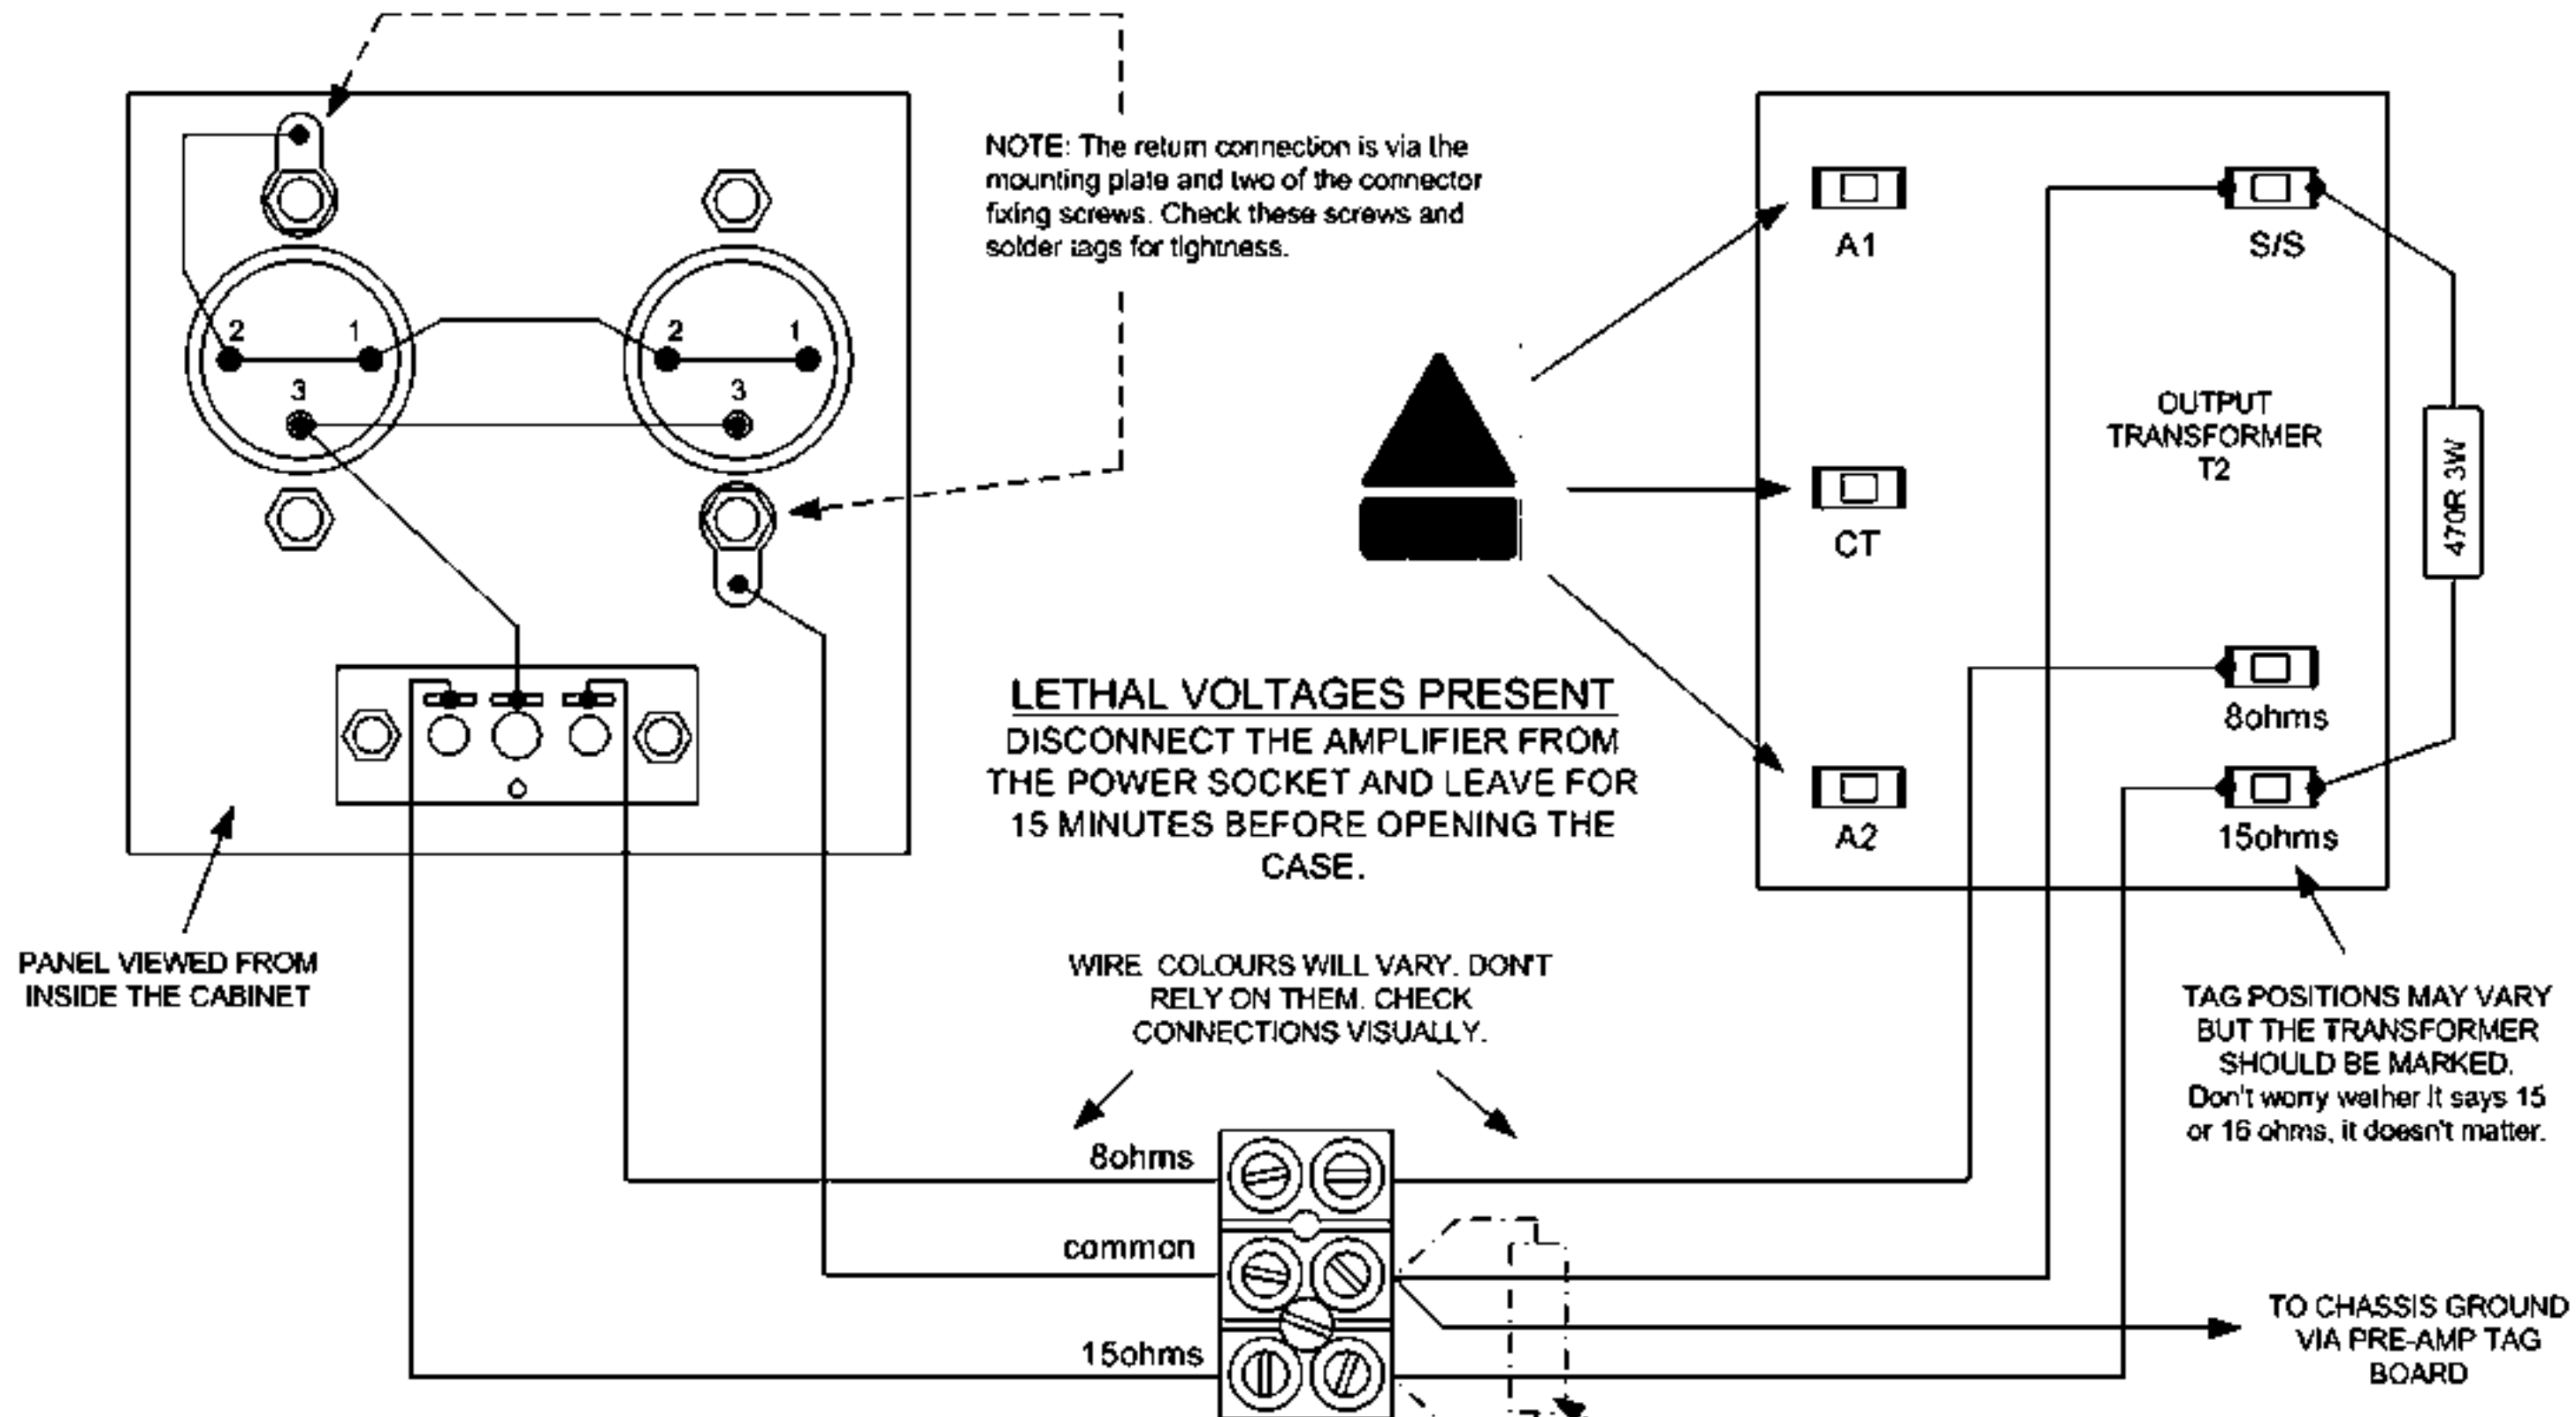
NOTE: The return connection is via the mounting plate and two of the connector fixing screws. Check these screws and solder tags for tightness.

2 1
3

2 1
3

A1

S/S

OUTPUT TRANSFORMER T2

470R 3W

CT

8ohms

A2

15ohms

LETHAL VOLTAGES PRESENT
DISCONNECT THE AMPLIFIER FROM THE POWER SOCKET AND LEAVE FOR 15 MINUTES BEFORE OPENING THE CASE.

PANEL VIEWED FROM INSIDE THE CABINET

WIRE COLOURS WILL VARY. DON'T RELY ON THEM. CHECK CONNECTIONS VISUALLY.

TAG POSITIONS MAY VARY BUT THE TRANSFORMER SHOULD BE MARKED. Don't worry wether it says 15 or 16 ohms, it doesn't matter.

8ohms
common
15ohms

TO CHASSIS GROUND VIA PRE-AMP TAG BOARD